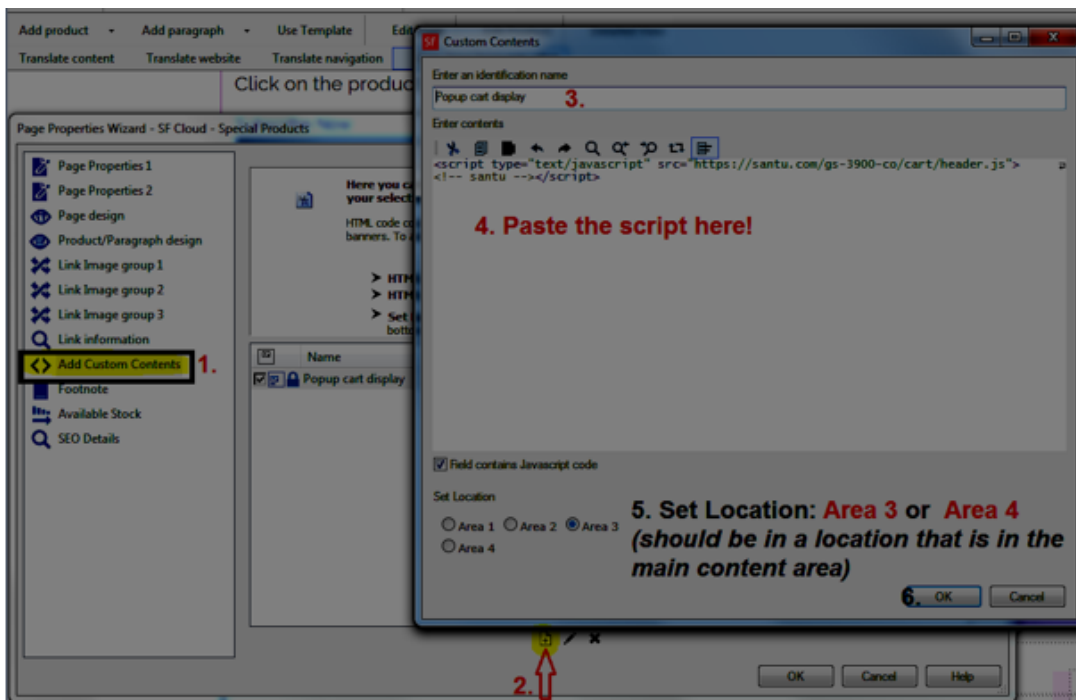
Add product • Add paragraph • Use Template Edi

Translate content Translate website Translate navigation

Click on the produc

Page Properties Wizard - SF Cloud - Special Products

Page Properties 1
Page Properties 2
Page design
Product/Paragraph design
Link Image group 1
Link Image group 2
Link Image group 3
Link information
Add Custom Contents 1.
Footnote
Available Stock
SEO Details

Here you c
your select

HTML code c
banners. To

HTM
HTM
Set
botto

Name
Popup cart display

2.

OK Cancel Help

Custom Contents

Enter an identification name

Popup cart display 3.

Enter contents

<script type="text/javascript" src="https://santu.com/gs-3900-co/cart/header.js">
<!-- santu --></script>

4. Paste the script here!

Field contains Javascript code

Set Location

Area 1 Area 2 Area 3
Area 4

5. Set Location: Area 3 or Area 4
(should be in a location that is in the main content area)

6. OK Cancel